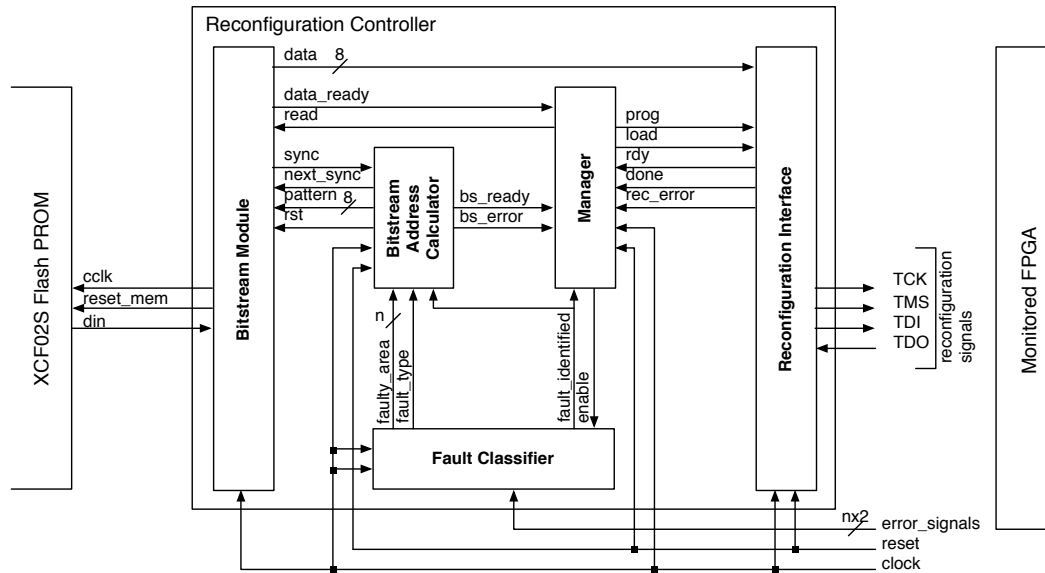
Reconfiguration Controller

XCF02S Flash PROM

cclk
reset_mem
din

Bitstream Module

data 8
data_ready
read
sync
next_sync
pattern 8
rst

Bitstream Address Calculator

bs_ready
bs_error

Manager

prog
load
rdy
done
rec_error

Reconfiguration Interface

TCK
TMS
TDI
TDO
reconfiguration signals

Monitored FPGA

n
faulty_area
fault_type
fault_identified
enable

Fault Classifier

nx2
error_signals
reset
clock